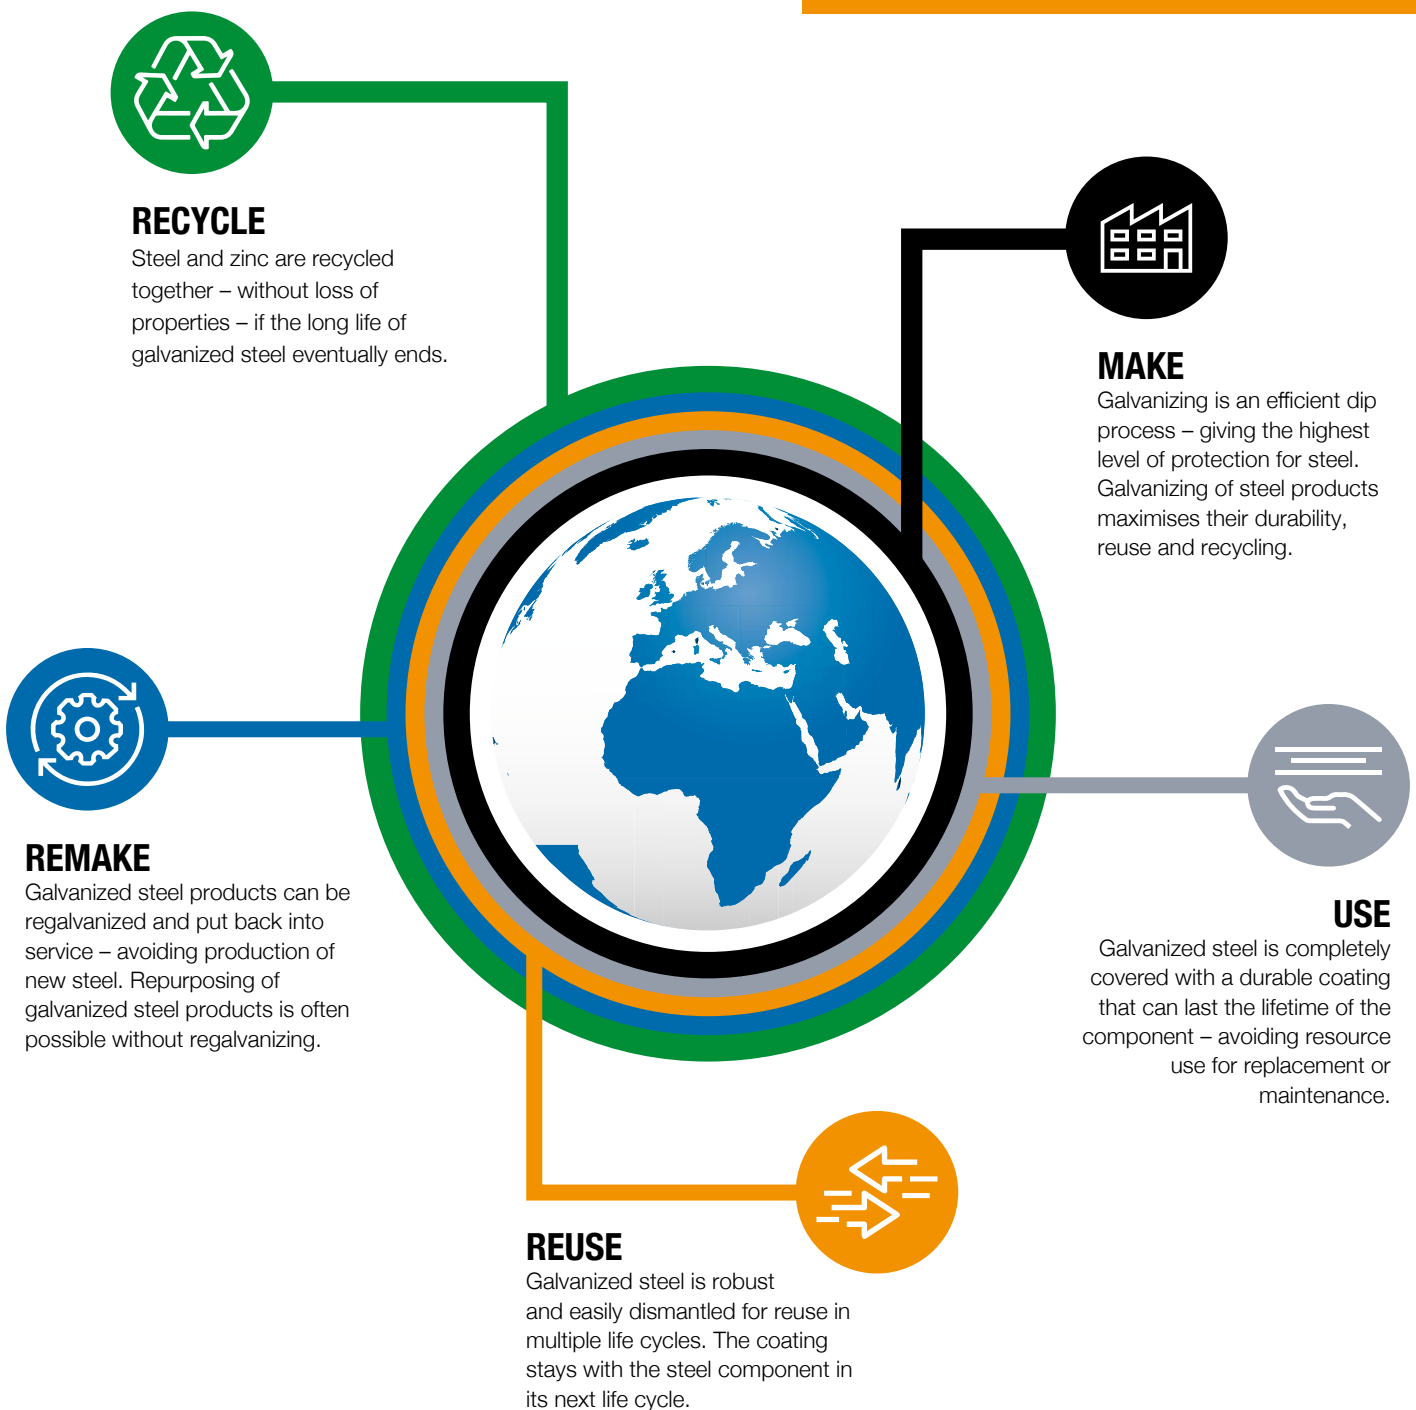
RECYCLE
Steel and zinc are recycled together – without loss of properties – if the long life of galvanized steel eventually ends.

MAKE
Galvanizing is an efficient dip process – giving the highest level of protection for steel. Galvanizing of steel products maximises their durability, reuse and recycling.

REMAKE
Galvanized steel products can be regalvanized and put back into service – avoiding production of new steel. Repurposing of galvanized steel products is often possible without regalvanizing.

USE
Galvanized steel is completely covered with a durable coating that can last the lifetime of the component – avoiding resource use for replacement or maintenance.

REUSE
Galvanized steel is robust and easily dismantled for reuse in multiple life cycles. The coating stays with the steel component in its next life cycle.